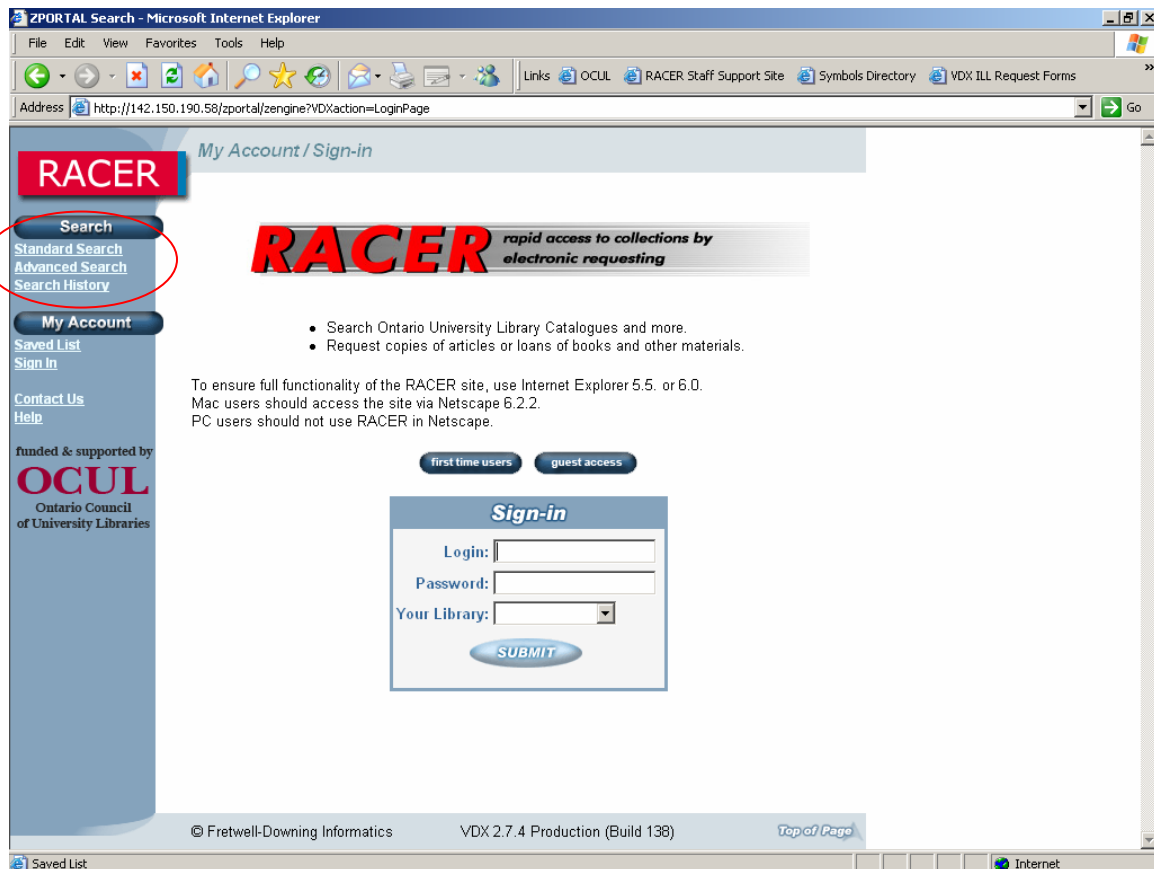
ZPORTAL Search - Microsoft Internet Explorer

File Edit View Favorites Tools Help

Links OCUL RACER Staff Support Site Symbols Directory VDX ILL Request Forms

Address http://142.150.190.58/zportal/zengine?VDXaction=LoginPage Go

RACER

Search
Standard Search
Advanced Search
Search History

My Account
Saved List
Sign In

Contact Us
Help

funded & supported by
OCUL
Ontario Council of University Libraries

My Account / Sign-in

RACER rapid access to collections by electronic requesting

- Search Ontario University Library Catalogues and more.
- Request copies of articles or loans of books and other materials.

To ensure full functionality of the RACER site, use Internet Explorer 5.5. or 6.0.
Mac users should access the site via Netscape 6.2.2.
PC users should not use RACER in Netscape.

first time users guest access

Sign-in
Login:
Password:
Your Library:
SUBMIT

© Fretwell-Downing Informatics VDX 2.7.4 Production (Build 138) Top of Page

Saved List Internet